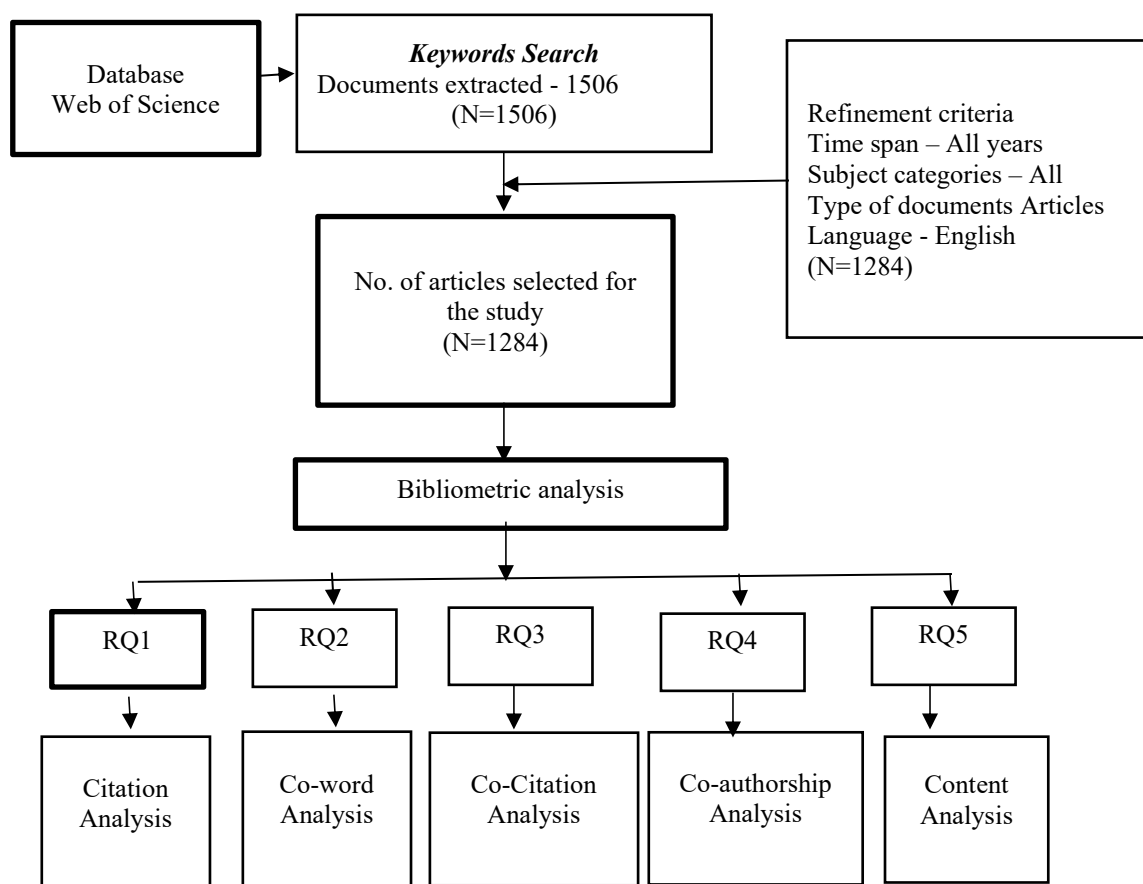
Database
Web of Science

*Keywords Search*
Documents extracted - 1506
(N=1506)

Refinement criteria
Time span – All years
Subject categories – All
Type of documents Articles
Language - English
(N=1284)

No. of articles selected for the study
(N=1284)

Bibliometric analysis

RQ1

RQ2

RQ3

RQ4

RQ5

Citation Analysis

Co-word Analysis

Co-Citation Analysis

Co-authorship Analysis

Content Analysis